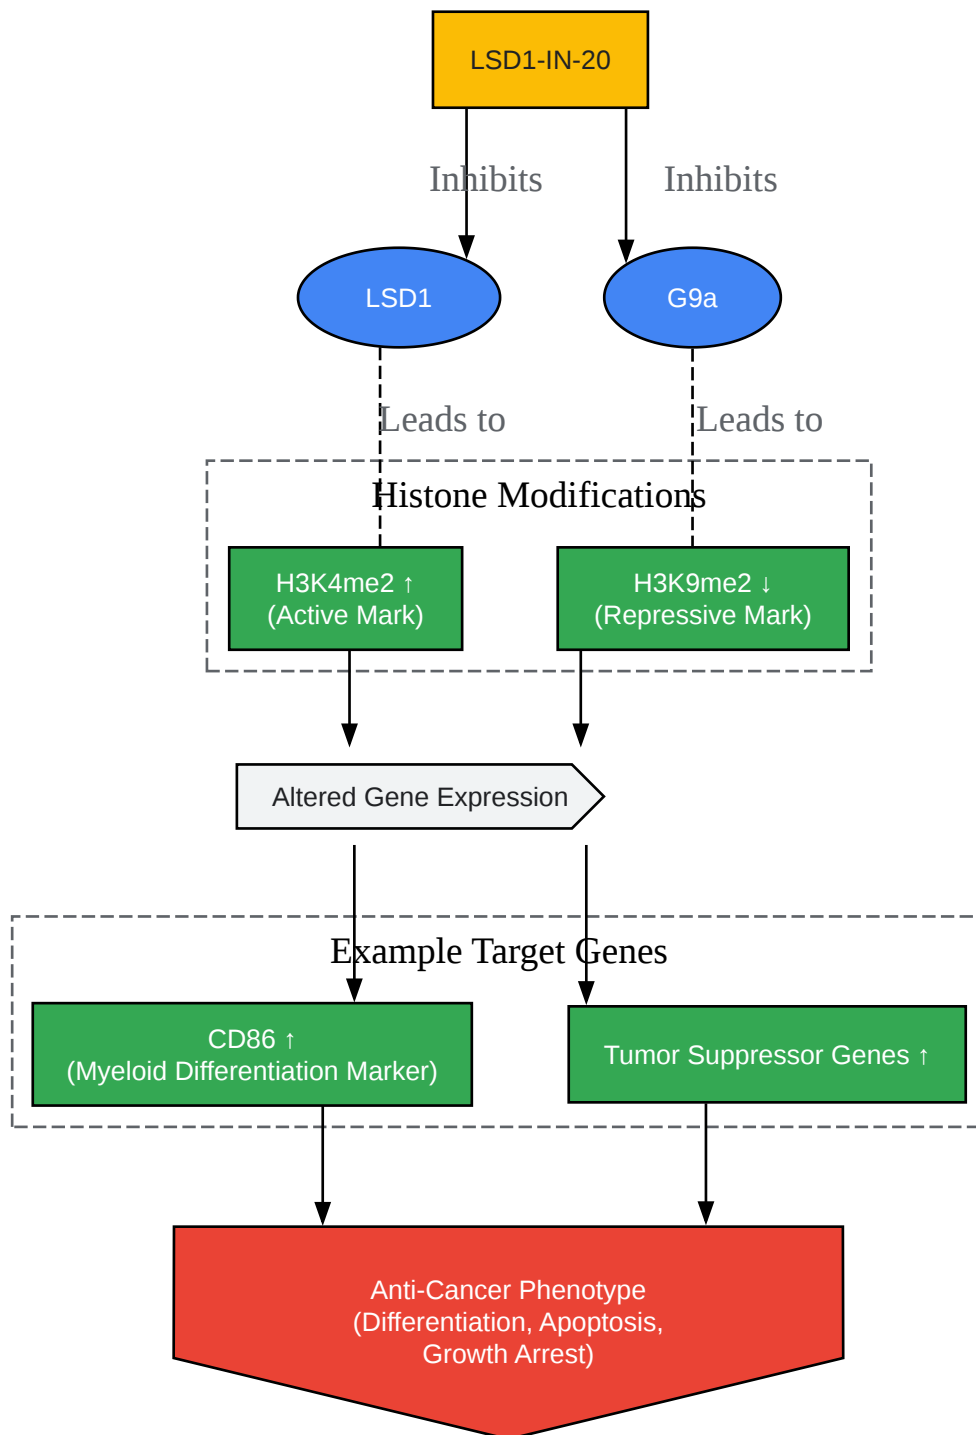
LSD1-IN-20

Inhibits

Inhibits

LSD1

G9a

Leads to

Leads to

Histone Modifications

H3K4me2 ↑
(Active Mark)

H3K9me2 ↓
(Repressive Mark)

Altered Gene Expression

Example Target Genes

CD86 ↑
(Myeloid Differentiation Marker)

Tumor Suppressor Genes ↑

Anti-Cancer Phenotype
(Differentiation, Apoptosis,
Growth Arrest)